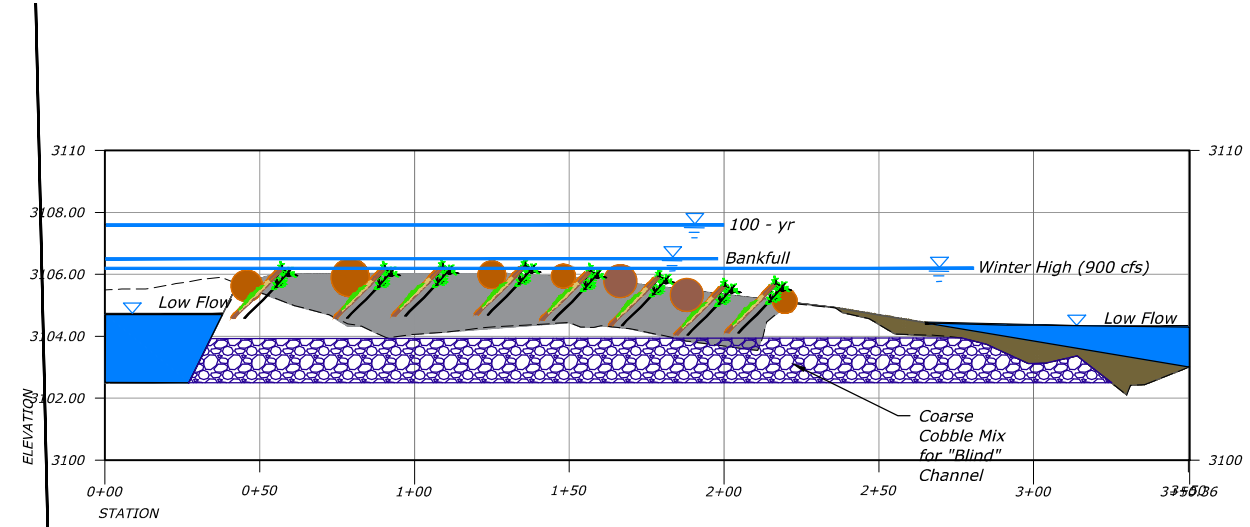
3110
3110
3108.00
100 - yr
Bankfull
3106.00
Winter High (900 cfs)
Low Flow
Low Flow
3104.00
3102.00
ELEVATION
Coarse Cobble Mix for "Blind" Channel
3100
3100
0+00
0+50
1+00
1+50
2+00
2+50
3+00
3+50.36
STATION